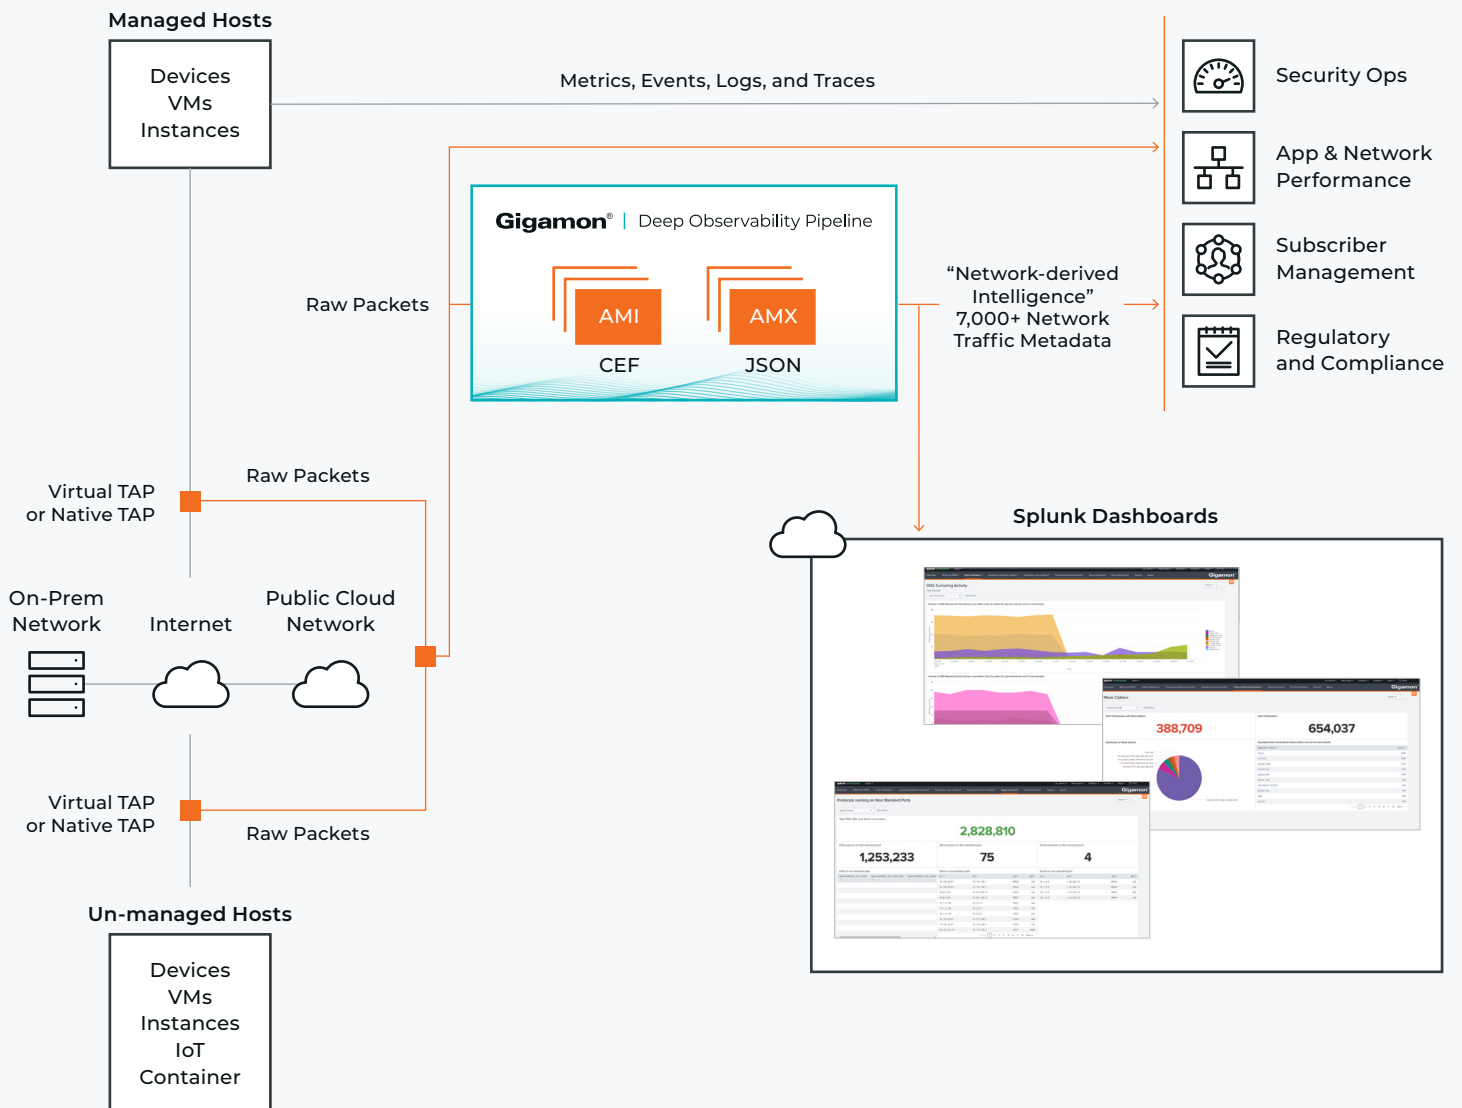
Managed Hosts

Devices
VMs
Instances

Metrics, Events, Logs, and Traces

Security Ops

App & Network Performance

Subscriber Management

Regulatory and Compliance

Gigamon® | Deep Observability Pipeline

AMI
CEF

AMX
JSON

Raw Packets

“Network-derived Intelligence”
7,000+ Network Traffic Metadata

Virtual TAP or Native TAP

Raw Packets

Splunk Dashboards

On-Prem Network

Internet

Public Cloud Network

388,709

654,037

2,828,810

1,253,233

75

4

Virtual TAP or Native TAP

Raw Packets

Un-managed Hosts

Devices
VMs
Instances
IoT
Container